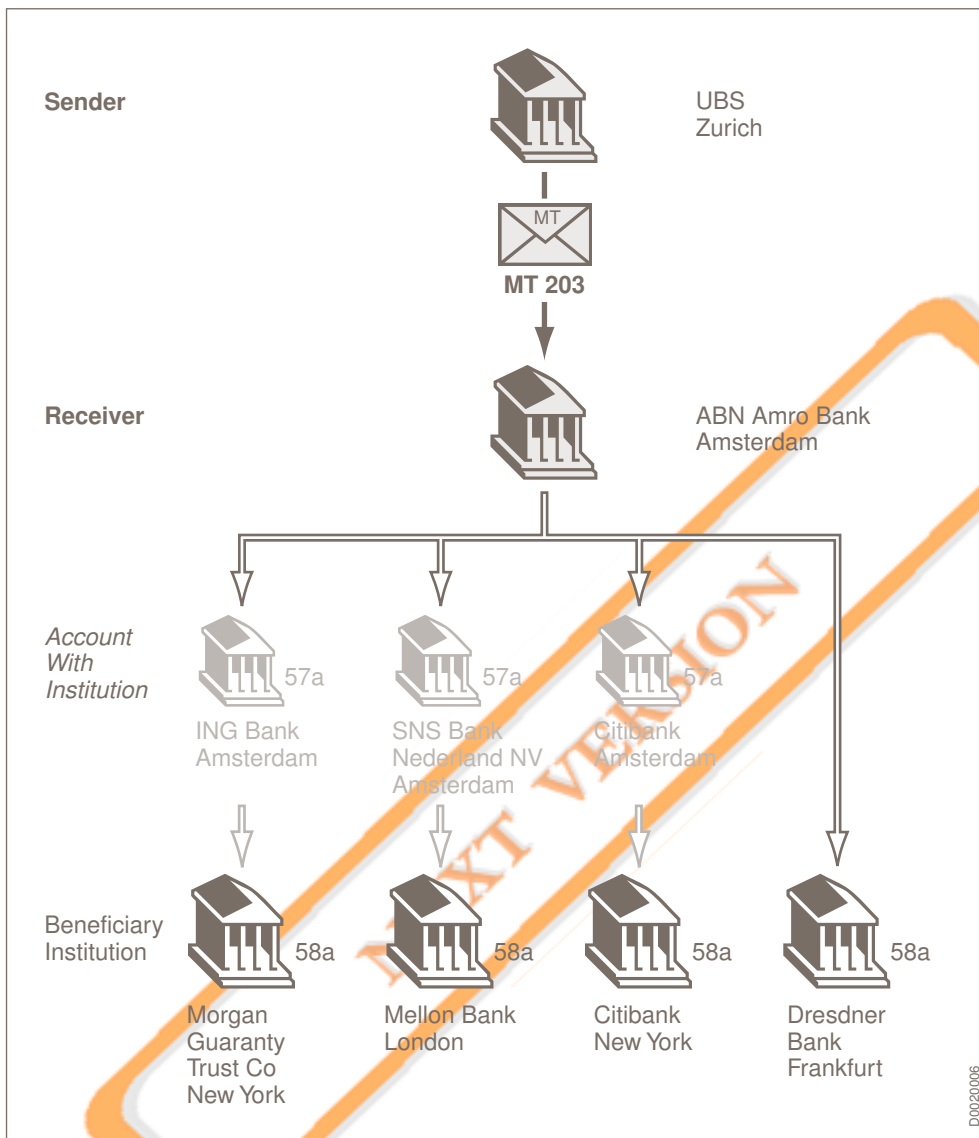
Sender

UBS
Zurich

MT

MT 203

Receiver

ABN Amro Bank
Amsterdam

Account With Institution

57a

ING Bank
Amsterdam

57a

SNS Bank
Nederland NV
Amsterdam

57a

Citibank
Amsterdam

Beneficiary Institution

58a

Morgan
Guaranty
Trust Co
New York

58a

Mellon Bank
London

58a

Citibank
New York

58a

Dresdner
Bank
Frankfurt

NEXT VERSION

D0020006